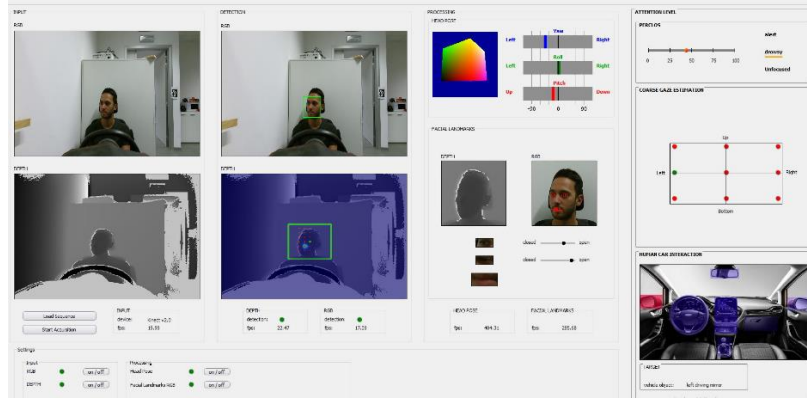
INPUT

RGB

DEPTH

DETECTION

RGB

DEPTH

PROCESSING

HEAD POSE

Left

Yaw

Right

Left

Roll

Right

Up

Pitch

Down

-90

0

90

FACIAL LANDMARKS

DEPTH

RGB

closed

open

closed

open

ATTENTION LEVEL

PERCLOS

alert

drowsy

Unfocused

0

25

50

75

100

COARSE GAZE ESTIMATION

Up

Left

Right

Bottom

HUMAN CAR INTERACTION

Load Sequence

Start Acquisition

INPUT

device

Kinect v2.0

fps

15.00

DEPTH

detection

fps

22.47

RGB

detection

fps

17.23

HEAD POSE

fps

404.31

FACIAL LANDMARKS

fps

235.10

TARGET

vehicle object

left driving mirror

Settings

Input

RGB

on / off

DEPTH

on / off

Processing

Head Pose

on / off

Facial Landmarks RGB

on / off